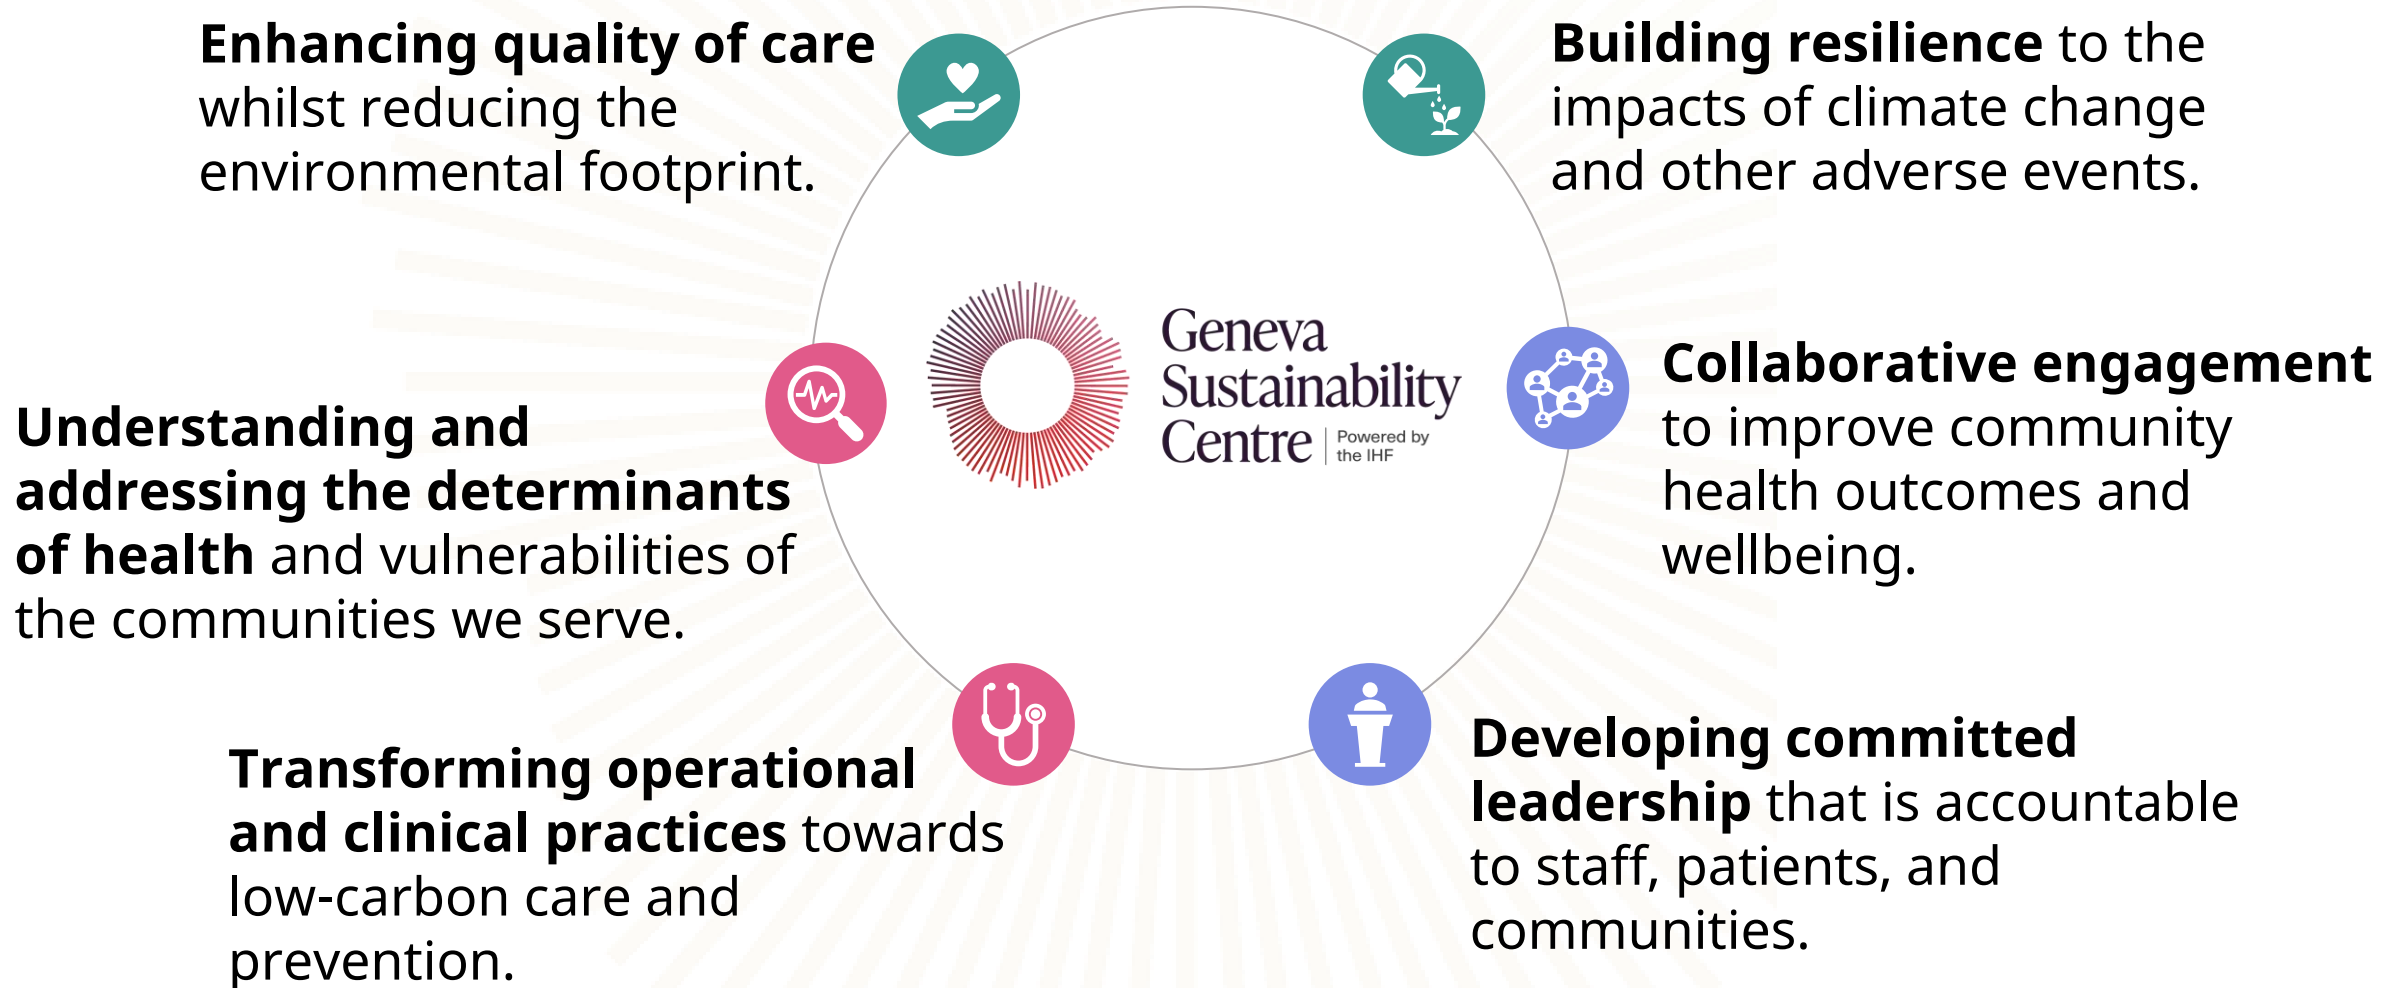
**Enhancing quality of care** whilst reducing the environmental footprint.

**Building resilience** to the impacts of climate change and other adverse events.

Geneva Sustainability Centre | Powered by the IHF

**Understanding and addressing the determinants of health** and vulnerabilities of the communities we serve.

**Collaborative engagement** to improve community health outcomes and wellbeing.

**Transforming operational and clinical practices** towards low-carbon care and prevention.

**Developing committed leadership** that is accountable to staff, patients, and communities.